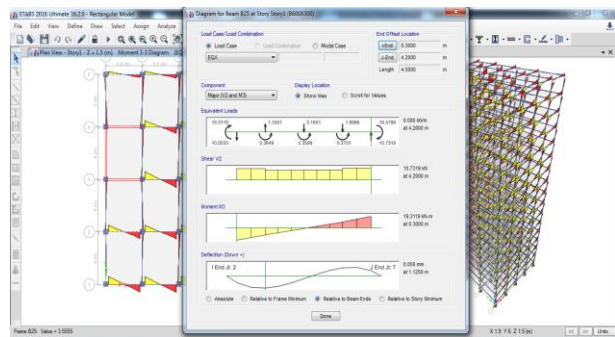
ETABS 2016 Ultimate 16.2.0 - Rectangular Model

File Edit View Define Draw Select Assign Analyze

Plan View - Story1 - Z = 3.5 (m) Moment 3-3 Diagram

Diagram for Beam B25 at Story Story1 (B600X300)

Load Case/Load Combination

Load Case

Load Combination

Modal Case

EQX

End Offset Location

I-End 0.3000 m

J-End 4.2000 m

Length 4.5000 m

Component

Major (V2 and M3)

Display Location

Show Max

Scroll for Values

Equivalent Loads

10.3110

1.0061

0.1691

1.6866

19.9789

10.0033

9.3649

0.3598

0.5701

10.7319

0.000 kN/m at 4.2000 m

Shear V2

10.7319 kN at 4.2000 m

Moment M3

19.3119 kN-m at 0.3000 m

Deflection (Down +)

I End Jt: 2

J End Jt: 7

0.058 mm at 1.1250 m

Absolute

Relative to Frame Minimum

Relative to Beam Ends

Relative to Story Minimum

Done

Frame B25 Value = 3.5555

X 1.5 Y 6 Z 1.5 (m)

Units...